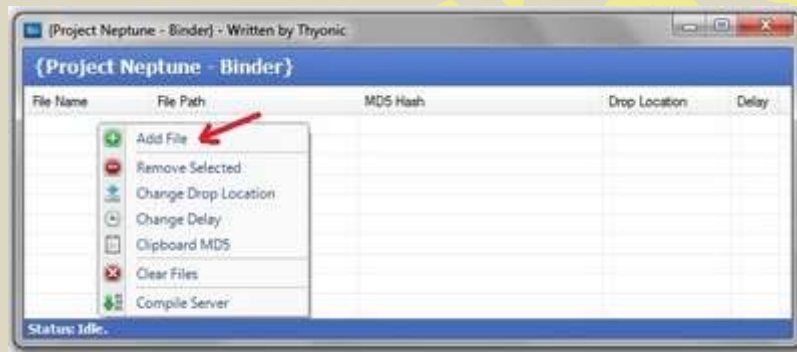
{Project Neptune - Binder} - Written by Thyonic

{Project Neptune - Binder}

| File Name | File Path | MD5 Hash | Drop Location | Delay |
|---|---|---|---|---|

Add File
Remove Selected
Change Drop Location
Change Delay
Clipboard MD5
Clear Files
Compile Server

Status: Idle.